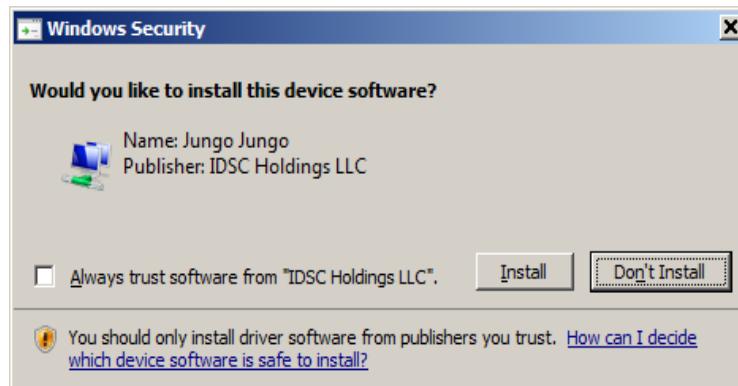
Windows Security

Would you like to install this device software?

Name: Jungo Jungo
Publisher: IDSC Holdings LLC

Always trust software from "IDSC Holdings LLC".

Install

Don't Install

You should only install driver software from publishers you trust. How can I decide which device software is safe to install?